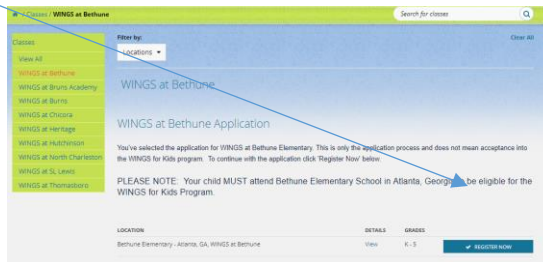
/ Classes / WINGS at Bethune

Search for classes

Classes

View All

WINGS at Bethune

WINGS at Bruns Academy

WINGS at Burns

WINGS at Chicora

WINGS at Heritage

WINGS at Hutchinson

WINGS at North Charleston

WINGS at St. Lewis

WINGS at Thomasboro

Filter by:

Locations ▾

Clear All

WINGS at Bethune

WINGS at Bethune Application

You've selected the application for WINGS at Bethune Elementary. This is only the application process and does not mean acceptance into the WINGS for Kids program. To continue with the application click 'Register Now' below.

PLEASE NOTE: Your child MUST attend Bethune Elementary School in Atlanta, Georgia to be eligible for the WINGS for Kids Program.

| LOCATION | DETAILS | GRADES | |
|---|---|---|---|
| Bethune Elementary - Atlanta, GA, WINGS at Bethune | View | K - 5 | ✔ REGISTER NOW |